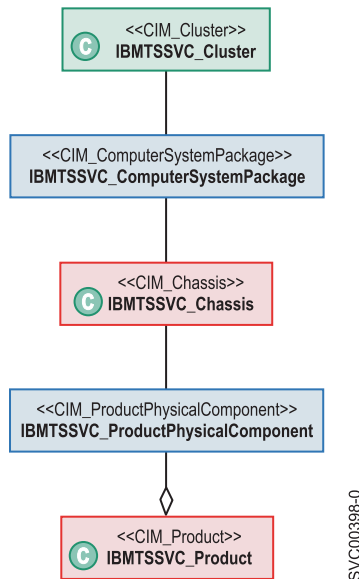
C <<CIM_Cluster>>
IBMTSSVC_Cluster

<<CIM_ComputerSystemPackage>>
IBMTSSVC_ComputerSystemPackage

C <<CIM_Chassis>>
IBMTSSVC_Chassis

<<CIM_ProductPhysicalComponent>>
IBMTSSVC_ProductPhysicalComponent

C <<CIM_Product>>
IBMTSSVC_Product

SVC00398-0